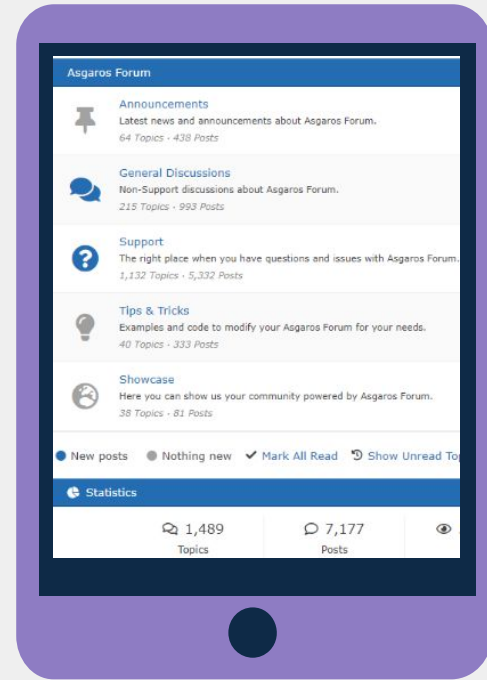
Asgaros Forum

Announcements
Latest news and announcements about Asgaros Forum.
64 Topics · 438 Posts

General Discussions
Non-Support discussions about Asgaros Forum.
215 Topics · 993 Posts

Support
The right place when you have questions and issues with Asgaros Forum.
1,132 Topics · 5,332 Posts

Tips & Tricks
Examples and code to modify your Asgaros Forum for your needs.
40 Topics · 333 Posts

Showcase
Here you can show us your community powered by Asgaros Forum.
38 Topics · 81 Posts

New posts Nothing new Mark All Read Show Unread To

Statistics

1,489 Topics

7,177 Posts